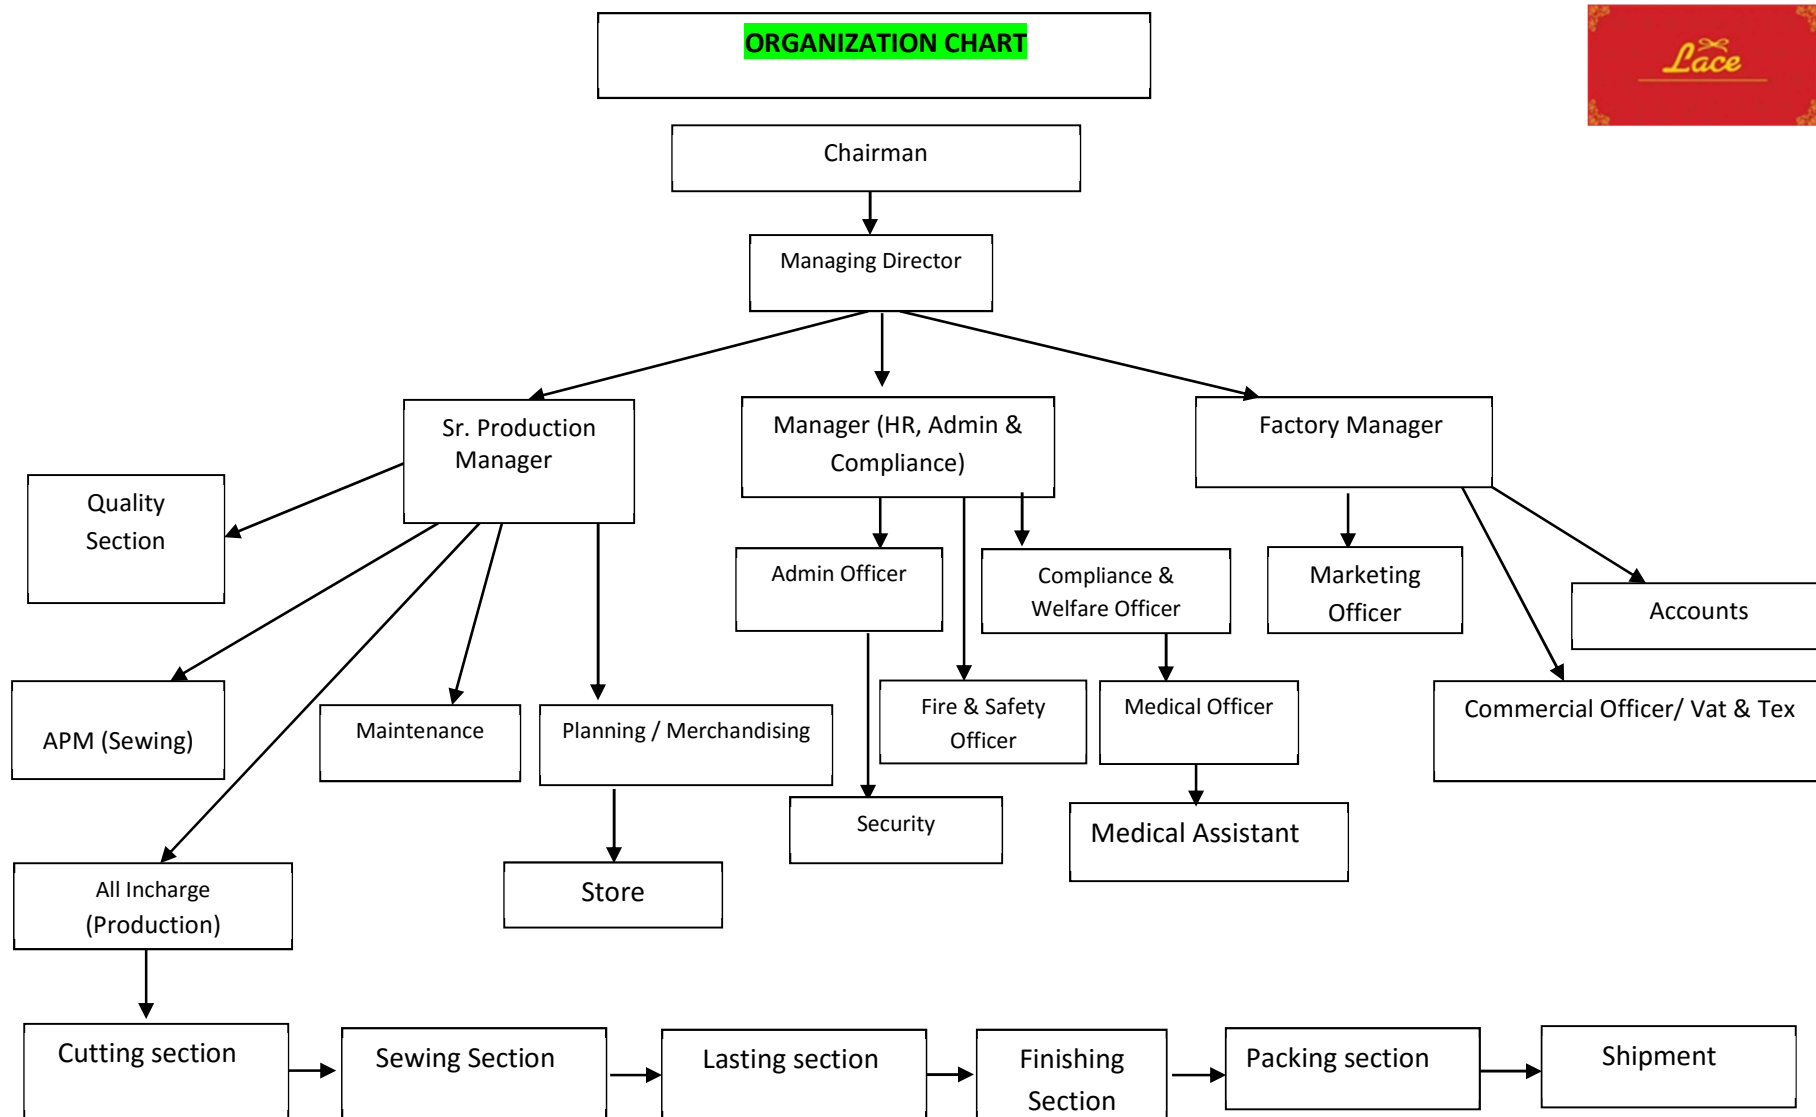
ORGANIZATION CHART

Lace

Chairman

Managing Director

Sr. Production Manager

Manager (HR, Admin & Compliance)

Factory Manager

Quality Section

Admin Officer

Compliance & Welfare Officer

Marketing Officer

Accounts

APM (Sewing)

Maintenance

Planning / Merchandising

Fire & Safety Officer

Medical Officer

Commercial Officer/ Vat & Tex

Security

Medical Assistant

All Incharge (Production)

Store

Cutting section

Sewing Section

Lasting section

Finishing Section

Packing section

Shipment